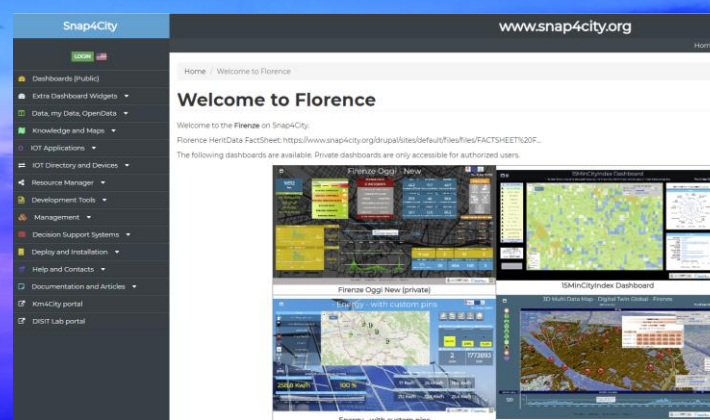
Snap4City

www.snap4city.org

Hom

LOGIN

Dashboards (Public)
Extra Dashboard Widgets
Data, my Data, OpenData
Knowledge and Maps
IOT Applications
IOT Directory and Devices
Resource Manager
Development Tools
Management
Decision Support Systems
Deploy and Installation
Help and Contacts
Documentation and Articles
Km4City portal
DISIT Lab portal

Home / Welcome to Florence

Welcome to Florence

Welcome to the Firenze on Snap4City.

Florence HeritData FactSheet: https://www.snap4city.org/drupal/sites/default/files/files/FACTSHEET%20F...

The following dashboards are available. Private dashboards are only accessible for authorized users.

Firenze Oggi - New

Firenze Oggi New (private)

15MinCityIndex Dashboard

15MinCityIndex Dashboard

Energy - with custom pins

3D Multi Data Map - Digital Twin Global - Firenze